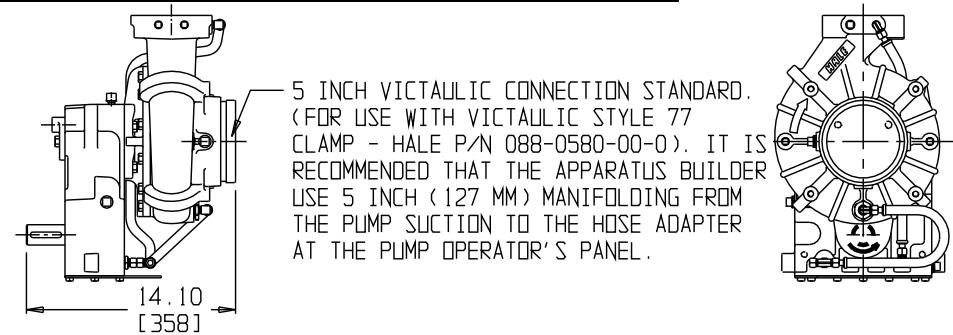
5 INCH VICTAULIC CONNECTION STANDARD. (FOR USE WITH VICTAULIC STYLE 77 CLAMP - HALE P/N 088-0580-00-0). IT IS RECOMMENDED THAT THE APPARATUS BUILDER USE 5 INCH (127 MM) MANIFOLDING FROM THE PUMP SUCTION TO THE HOSE ADAPTER AT THE PUMP OPERATOR'S PANEL.

14.10
[358]

HALE